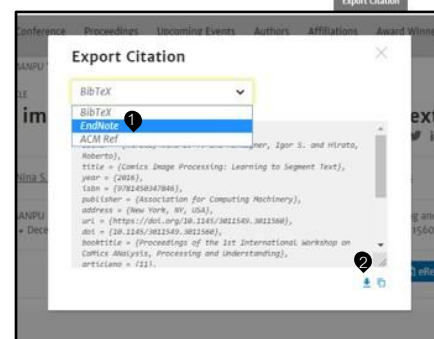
Export Citation

Conference Proceedings Upcoming Events Authors Affiliations Award Winners

ANPU

im

ext

Export Citation

BibTeX

BibTeX
EndNote
ACM Ref

1

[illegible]ner, Igor S. and Hirata, Roberto},
title = {Comics Image Processing: Learning to Segment Text},
year = {2016},
isbn = {9781450347846},
publisher = {Association for Computing Machinery},
address = {New York, NY, USA},
url = {https://doi.org/10.1145/3011549.3011560},
doi = {10.1145/3011549.3011560},
booktitle = {Proceedings of the 1st International Workshop on CoMics ANalysis, Processing and Understanding},
articleno = {11},

2

Nina S.

ANPU
Dece

g an
560

eRe